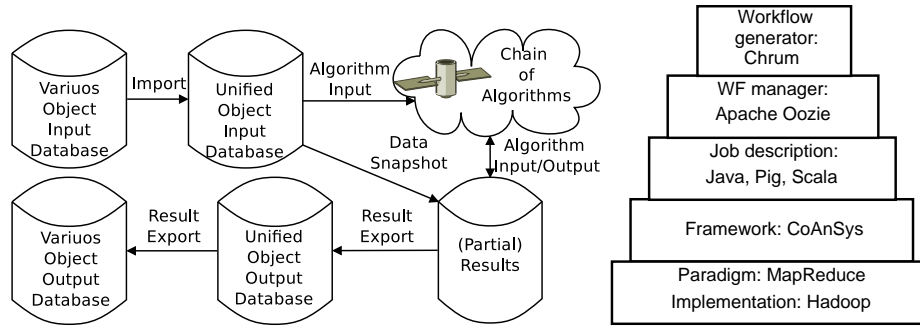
Variuos Object Input Database

Import

Unified Object Input Database

Algorithm Input

Chain of Algorithms

Data Snapshot

Algorithm Input/Output

Variuos Object Output Database

Result Export

Unified Object Output Database

Result Export

(Partial) Results

Workflow generator: Chrum

WF manager: Apache Oozie

Job description: Java, Pig, Scala

Framework: CoAnSys

Paradigm: MapReduce
Implementation: Hadoop